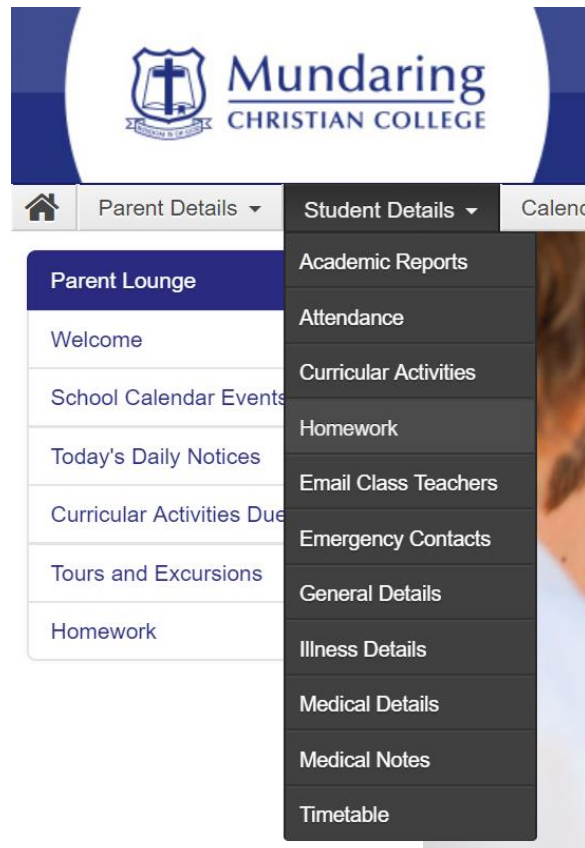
WISDOM IS OF GOD

Mundaring
CHRISTIAN COLLEGE

Parent Details
Student Details
Calen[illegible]

Academic Reports
Attendance
Curricular Activities
Homework
Email Class Teachers
Emergency Contacts
General Details
Illness Details
Medical Details
Medical Notes
Timetable

Parent Lounge
Welcome
School Calendar Events
Today's Daily Notices
Curricular Activities Due
Tours and Excursions
Homework